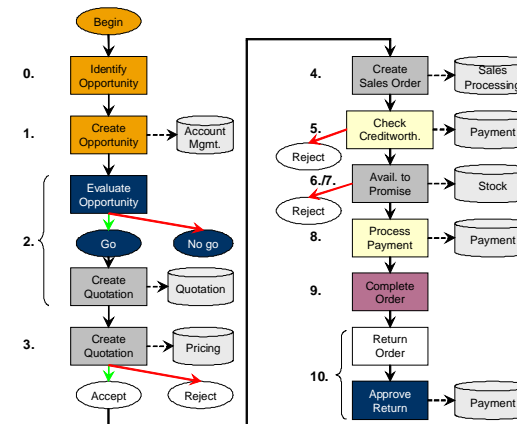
Begin

0. Identify Opportunity

1. Create Opportunity

Account Mgmt.

Evaluate Opportunity

2. Go

No go

Create Quotation

Quotation

3. Create Quotation

Pricing

Accept

Reject

4. Create Sales Order

Sales Processing

5. Check Creditworth.

Payment

Reject

6./7. Avail. to Promise

Stock

Reject

8. Process Payment

Payment

9. Complete Order

Return Order

10. Approve Return

Payment